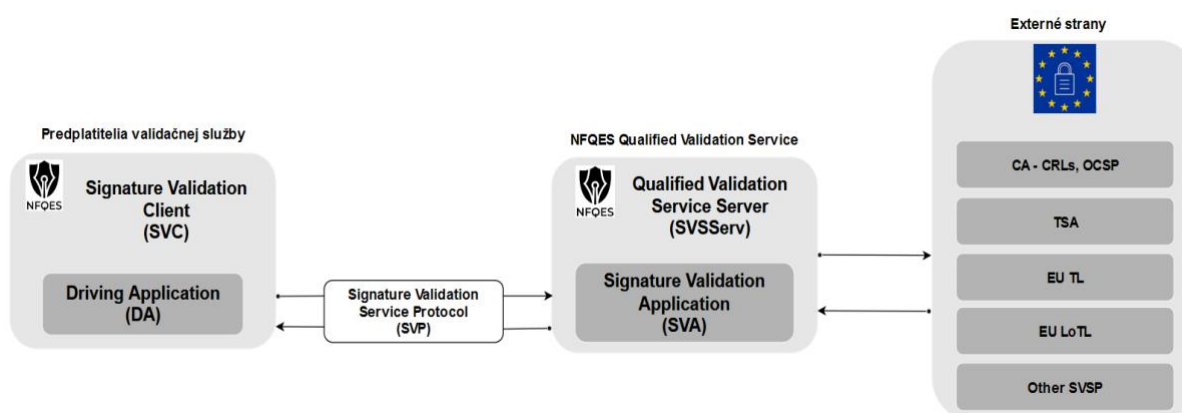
Predplatitelia validačnej služby

NFQES

Signature Validation Client (SVC)

Driving Application (DA)

Signature Validation Service Protocol (SVP)

NFQES Qualified Validation Service

NFQES

Qualified Validation Service Server (SVSServ)

Signature Validation Application (SVA)

Externé strany

CA - CRLs, OCSP

TSA

EU TL

EU LoTL

Other SVSP